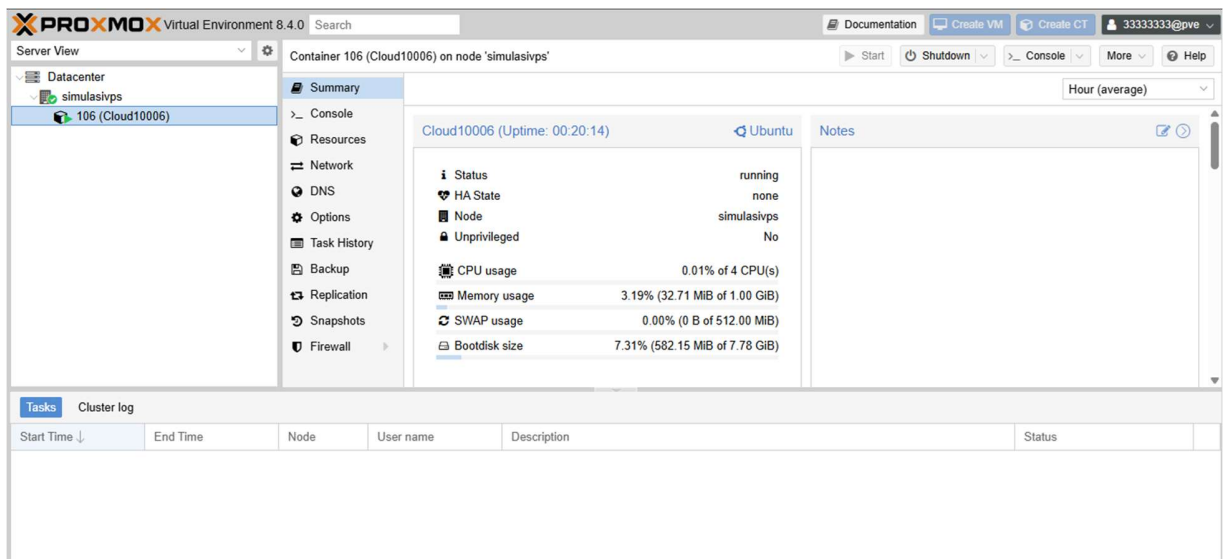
PROXMOX Virtual Environment 8.4.0 Search

Documentation Create VM Create CT 33333333@pve

Server View

Datacenter
simulasivps
106 (Cloud10006)

Container 106 (Cloud10006) on node 'simulasivps'

Start Shutdown >_ Console More Help

Summary
>_ Console
Resources
Network
DNS
Options
Task History
Backup
Replication
Snapshots
Firewall

Hour (average)

Cloud10006 (Uptime: 00:20:14) Ubuntu

| | |
|---|---|
| Status | running |
| HA State | none |
| Node | simulasivps |
| Unprivileged | No |
| CPU usage | 0.01% of 4 CPU(s) |
| Memory usage | 3.19% (32.71 MiB of 1.00 GiB) |
| SWAP usage | 0.00% (0 B of 512.00 MiB) |
| Bootdisk size | 7.31% (582.15 MiB of 7.78 GiB) |

Notes

Tasks Cluster log

| Start Time ↓ | End Time | Node | User name | Description | Status |
|---|---|---|---|---|---|